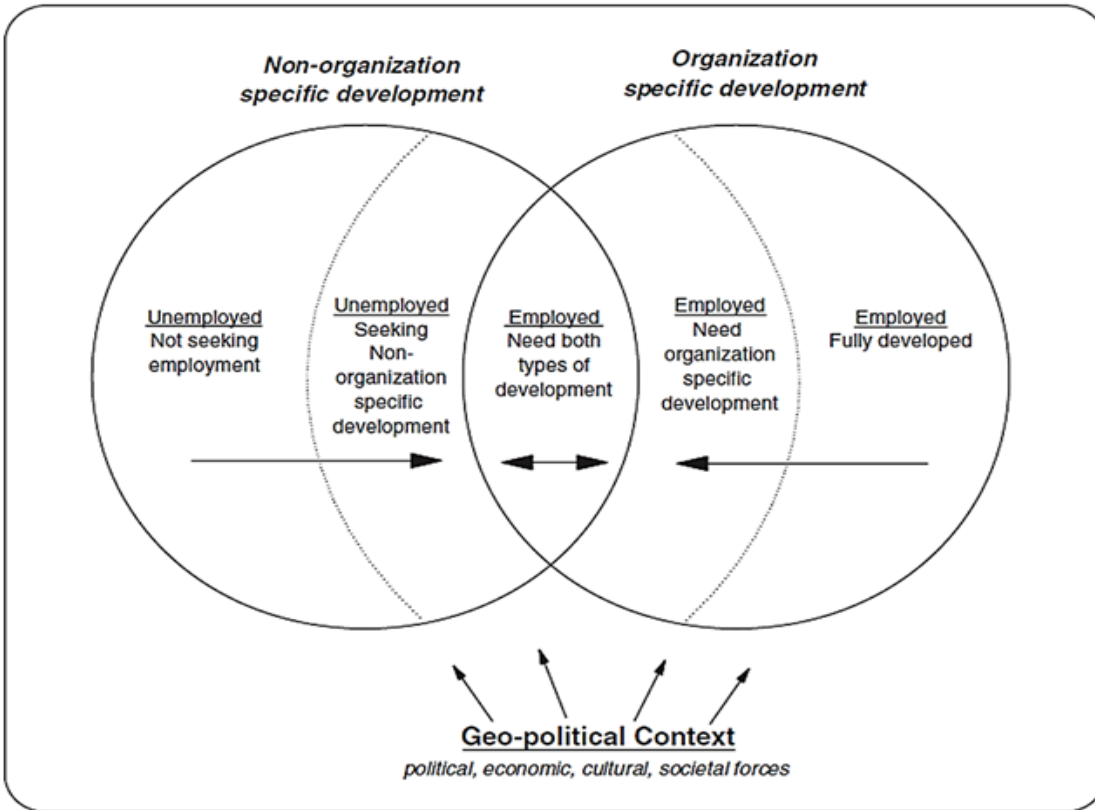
Non-organization specific development

Organization specific development

Unemployed
Not seeking employment

Unemployed
Seeking Non-organization specific development

Employed
Need both types of development

Employed
Need organization specific development

Employed
Fully developed

Geo-political Context
political, economic, cultural, societal forces